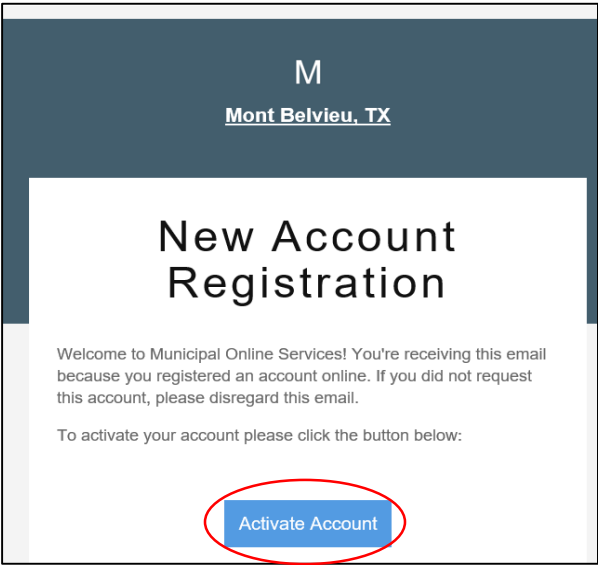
M

Mont Belvieu, TX

New Account Registration

Welcome to Municipal Online Services! You're receiving this email because you registered an account online. If you did not request this account, please disregard this email.

To activate your account please click the button below:

Activate Account